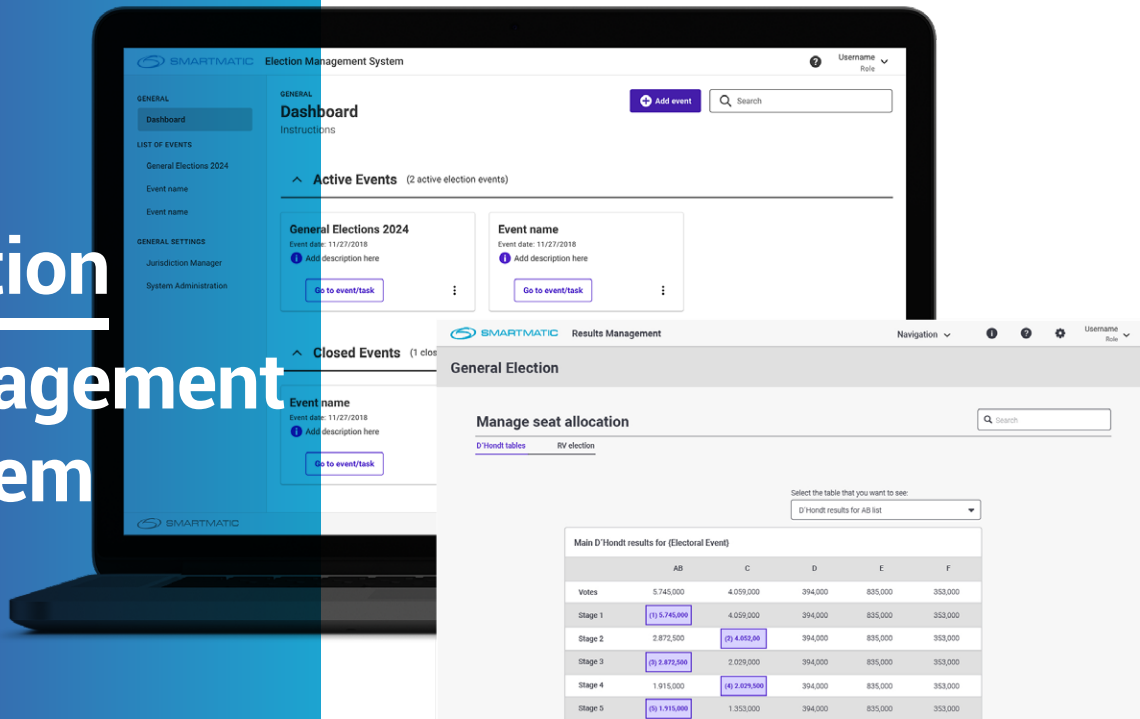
tion
agement
em

SMARTMATIC Election Management System

Username
Role

GENERAL
Dashboard
LIST OF EVENTS
General Elections 2024
Event name
Event name
GENERAL SETTINGS
Jurisdiction Manager
System Administration

GENERAL
Dashboard
Instructions

Add event
Search

Active Events (2 active election events)

General Elections 2024
Event date: 11/27/2018
Add description here
Go to event/task

Event name
Event date: 11/27/2018
Add description here
Go to event/task

Closed Events (1 clos

Event name
Event date: 11/27/2018
Add description here
Go to event/task

SMARTMATIC

SMARTMATIC Results Management
Navigation
Username
Role

General Election

Manage seat allocation
Search
D'Hondt tables RV election

Select the table that you want to see:
D'Hondt results for AB list

Main D'Hondt results for {Electoral Event}

| | AB | C | D | E | F |
|---|---|---|---|---|---|
| Votes | 5.745,000 | 4.059,000 | 394,000 | 835,000 | 353,000 |
| Stage 1 | (1) 5.745,000 | 4.059,000 | 394,000 | 835,000 | 353,000 |
| Stage 2 | 2.872,500 | (2) 4.052,00 | 394,000 | 835,000 | 353,000 |
| Stage 3 | (3) 2.872,500 | 2.029,000 | 394,000 | 835,000 | 353,000 |
| Stage 4 | 1.915,000 | (4) 2.029,500 | 394,000 | 835,000 | 353,000 |
| Stage 5 | (5) 1.915,000 | 1.353,000 | 394,000 | 835,000 | 353,000 |